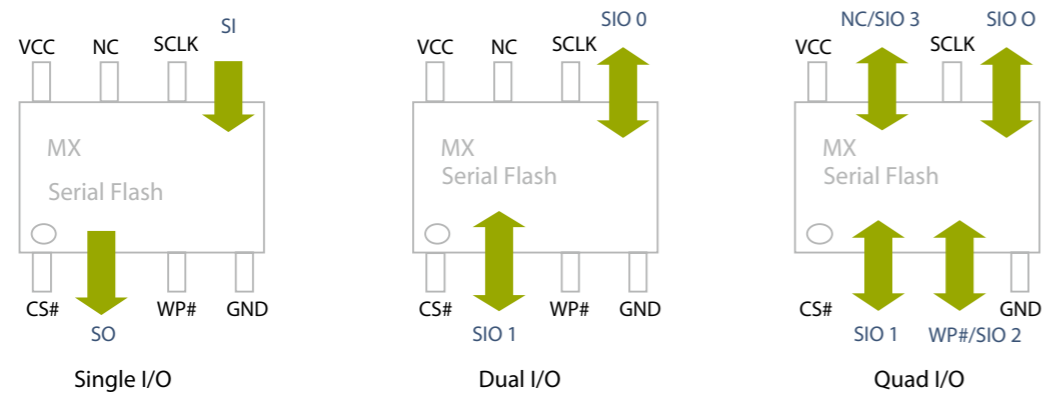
VCC NC SCLK SI

MX
Serial Flash

CS# SO WP# GND

Single I/O

VCC NC SCLK SIO 0

MX
Serial Flash

CS# SIO 1 WP# GND

Dual I/O

NC/SIO 3 SIO O
VCC SCLK

MX
Serial Flash

CS# SIO 1 WP#/SIO 2 GND

Quad I/O